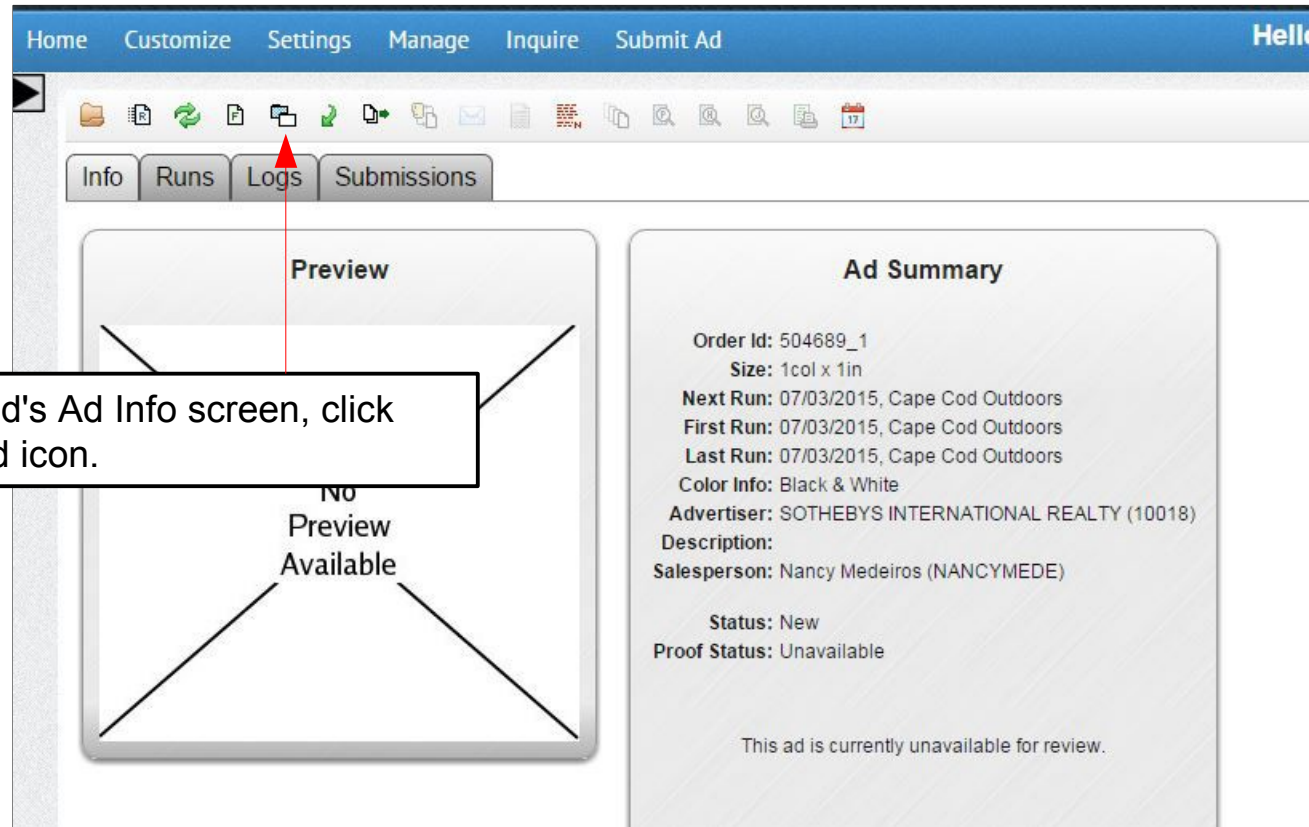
Home Customize Settings Manage Inquire Submit Ad

Hell

Info Runs Logs Submissions

Preview

No Preview Available

d's Ad Info screen, click d icon.

Ad Summary

Order Id: 504689_1
Size: 1col x 1in
Next Run: 07/03/2015, Cape Cod Outdoors
First Run: 07/03/2015, Cape Cod Outdoors
Last Run: 07/03/2015, Cape Cod Outdoors
Color Info: Black & White
Advertiser: SOTHEBYS INTERNATIONAL REALTY (10018)
Description:
Salesperson: Nancy Medeiros (NANCYMEDE)

Status: New
Proof Status: Unavailable

This ad is currently unavailable for review.